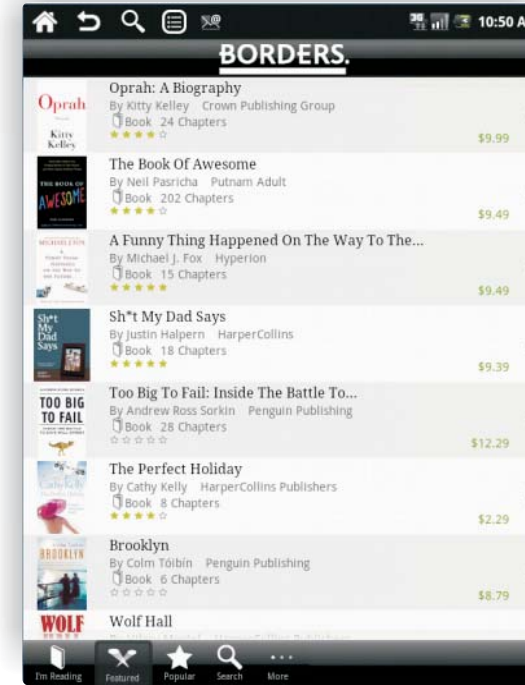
10:50 A

BORDERS.

Oprah Kitty Kelley
Oprah: A Biography
By Kitty Kelley Crown Publishing Group
Book 24 Chapters
$9.99

THE BOOK OF AWESOME
The Book Of Awesome
By Neil Pasricha Putnam Adult
Book 202 Chapters
$9.49

MICHAEL J. FOX
A Funny Thing Happened On The Way To The...
By Michael J. Fox Hyperion
Book 15 Chapters
$9.49

Sh*t My Dad Says
Sh*t My Dad Says
By Justin Halpern HarperCollins
Book 18 Chapters
$9.39

TOO BIG TO FAIL
Too Big To Fail: Inside The Battle To...
By Andrew Ross Sorkin Penguin Publishing
Book 28 Chapters
$12.29

Cathy Kelly
The Perfect Holiday
By Cathy Kelly HarperCollins Publishers
Book 8 Chapters
$2.29

BROOKLYN
Brooklyn
By Colm Tóibín Penguin Publishing
Book 6 Chapters
$8.79

WOLF
Wolf Hall
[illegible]

I'm Reading Featured Popular Search More